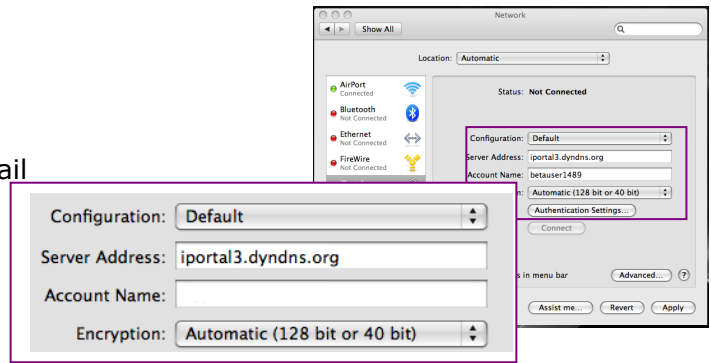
Network

Show All

Location: Automatic

AirPort
Connected

Bluetooth
Not Connected

Ethernet
Not Connected

FireWire
Not Connected

Status: Not Connected

Configuration: Default
Server Address: iportal3.dyndns.org
Account Name: betauser1489
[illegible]n: Automatic (128 bit or 40 bit)
Authentication Settings...
Connect

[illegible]s in menu bar
Advanced...
?

Assist me...
Revert
Apply

ail

Configuration: Default
Server Address: iportal3.dyndns.org
Account Name:
Encryption: Automatic (128 bit or 40 bit)